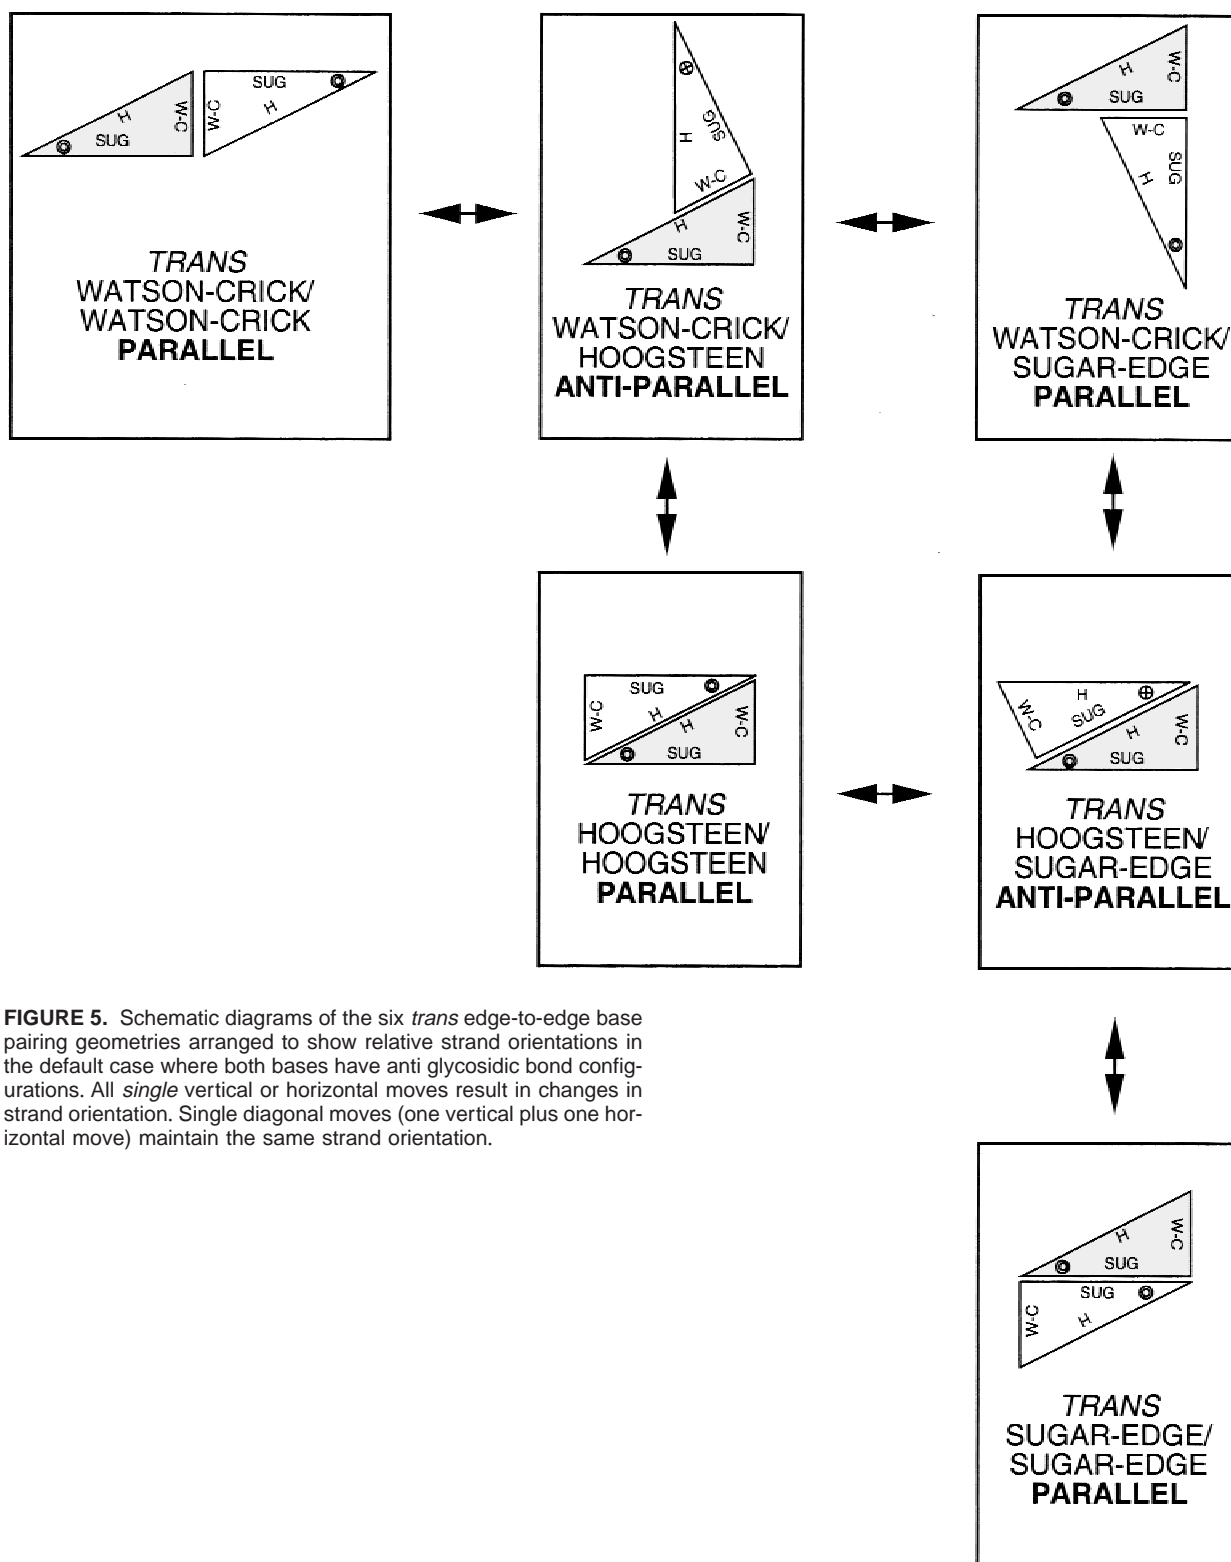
H SUG W-C W-C SUG H

*TRANS*
WATSON-CRICK/
WATSON-CRICK
**PARALLEL**

H SUG W-C H W-C SUG

*TRANS*
WATSON-CRICK/
HOOGSTEEN
**ANTI-PARALLEL**

H SUG W-C W-C SUG H

*TRANS*
WATSON-CRICK/
SUGAR-EDGE
**PARALLEL**

W-C SUG H H SUG W-C

*TRANS*
HOOGSTEEN/
HOOGSTEEN
**PARALLEL**

W-C H SUG H SUG W-C

*TRANS*
HOOGSTEEN/
SUGAR-EDGE
**ANTI-PARALLEL**

H SUG W-C SUG W-C H

*TRANS*
SUGAR-EDGE/
SUGAR-EDGE
**PARALLEL**

**FIGURE 5.** Schematic diagrams of the six *trans* edge-to-edge base pairing geometries arranged to show relative strand orientations in the default case where both bases have anti glycosidic bond configurations. All *single* vertical or horizontal moves result in changes in strand orientation. Single diagonal moves (one vertical plus one horizontal move) maintain the same strand orientation.